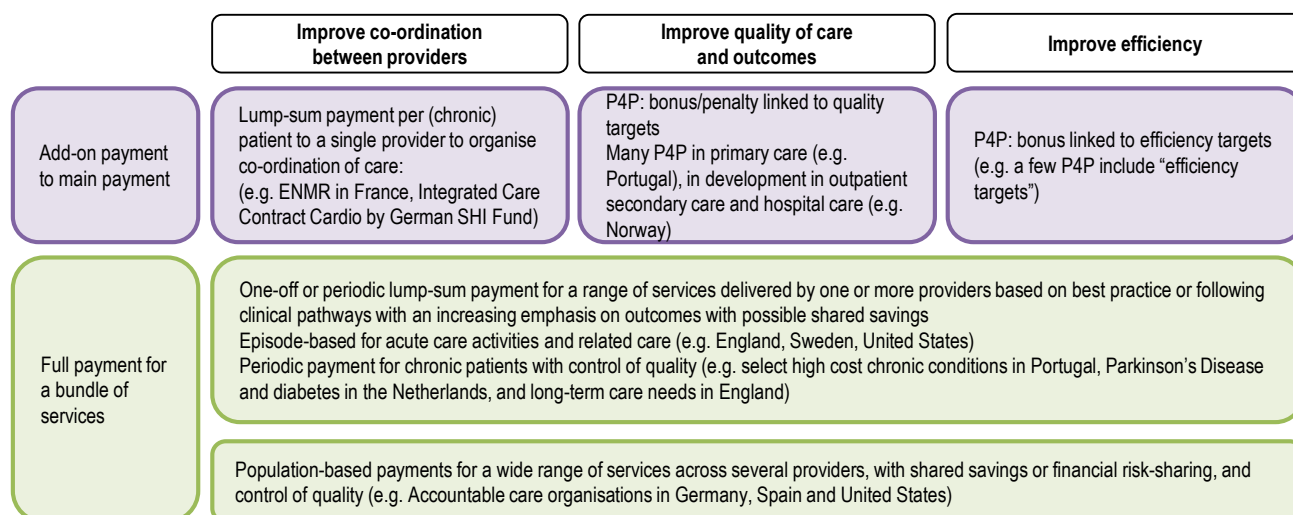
Improve co-ordination between providers

Improve quality of care and outcomes

Improve efficiency

Add-on payment to main payment

Lump-sum payment per (chronic) patient to a single provider to organise co-ordination of care:
(e.g. ENMR in France, Integrated Care Contract Cardio by German SHI Fund)

P4P: bonus/penalty linked to quality targets
Many P4P in primary care (e.g. Portugal), in development in outpatient secondary care and hospital care (e.g. Norway)

P4P: bonus linked to efficiency targets (e.g. a few P4P include "efficiency targets")

Full payment for a bundle of services

One-off or periodic lump-sum payment for a range of services delivered by one or more providers based on best practice or following clinical pathways with an increasing emphasis on outcomes with possible shared savings
Episode-based for acute care activities and related care (e.g. England, Sweden, United States)
Periodic payment for chronic patients with control of quality (e.g. select high cost chronic conditions in Portugal, Parkinson's Disease and diabetes in the Netherlands, and long-term care needs in England)

Population-based payments for a wide range of services across several providers, with shared savings or financial risk-sharing, and control of quality (e.g. Accountable care organisations in Germany, Spain and United States)